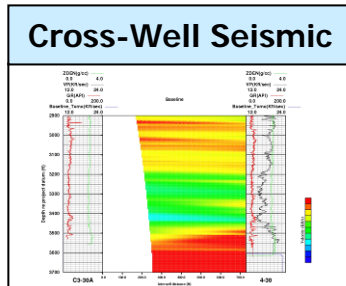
Cross-Well Seismic

ZDEN(g/cc)
0.0 4.0
VP(Kft/sec)
12.0 20.0
GR(API)
0.0 200.0
Baseline Travel(Kft/sec)
12.0 20.0

Baseline

ZDEN(g/cc)
0.0 4.0
VP(Kft/sec)
12.0 20.0
GR(API)
0.0 200.0
Baseline Travel(Kft/sec)
12.0 20.0

2900
3000
3100
3200
3300
3400
3500
3600
3700

Depth re: project datum (ft)

C3-30A

Interwell distance (ft)

4-30

Velocity (Kft/s)